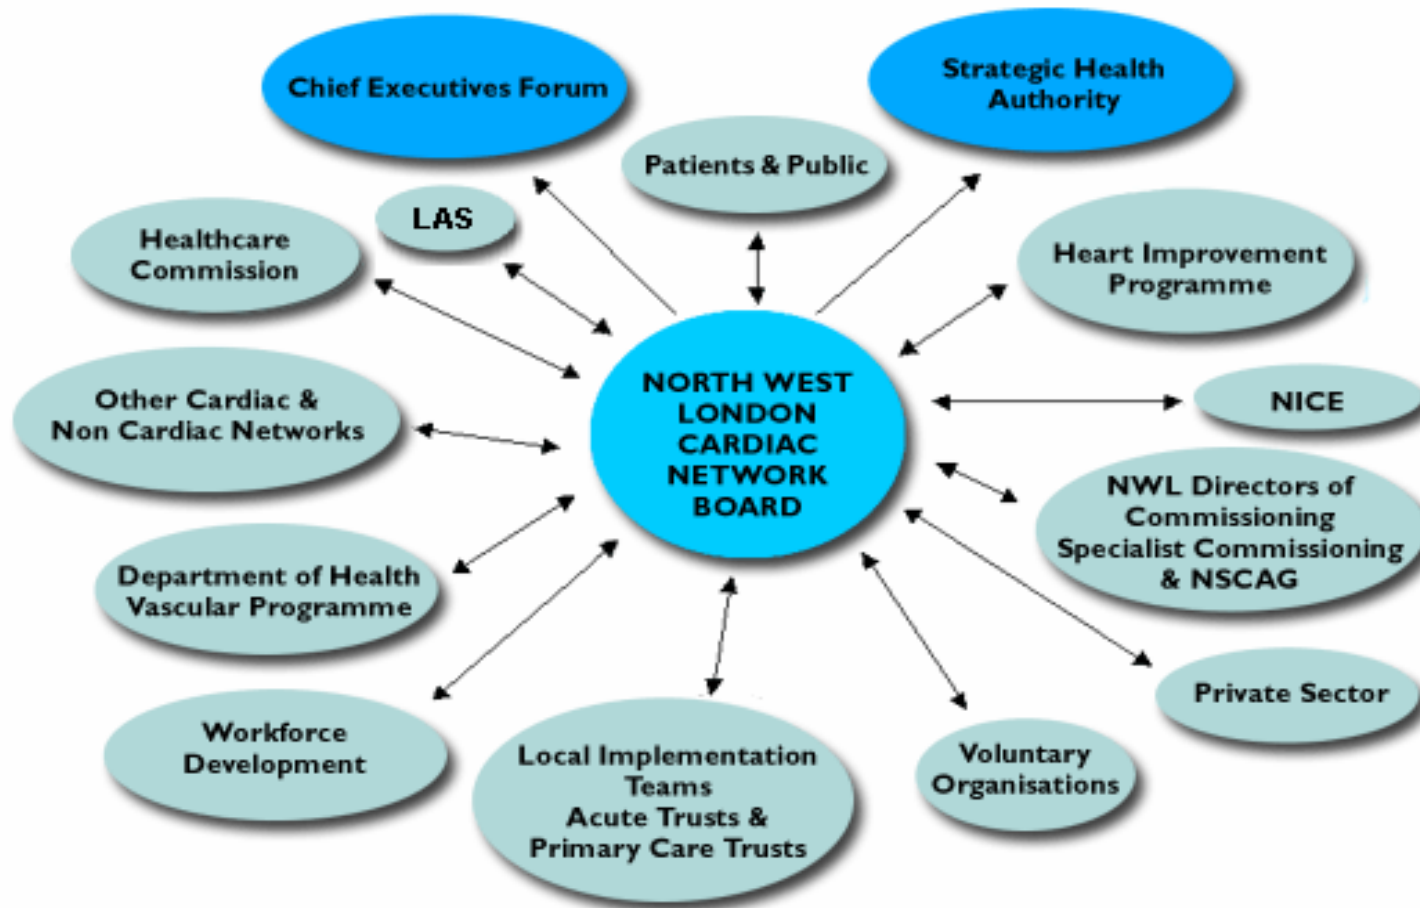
Chief Executives Forum

Strategic Health Authority

Patients & Public

LAS

Healthcare Commission

Heart Improvement Programme

NORTH WEST LONDON CARDIAC NETWORK BOARD

Other Cardiac & Non Cardiac Networks

NICE

NWL Directors of Commissioning Specialist Commissioning & NSCAG

Department of Health Vascular Programme

Private Sector

Workforce Development

Local Implementation Teams Acute Trusts & Primary Care Trusts

Voluntary Organisations